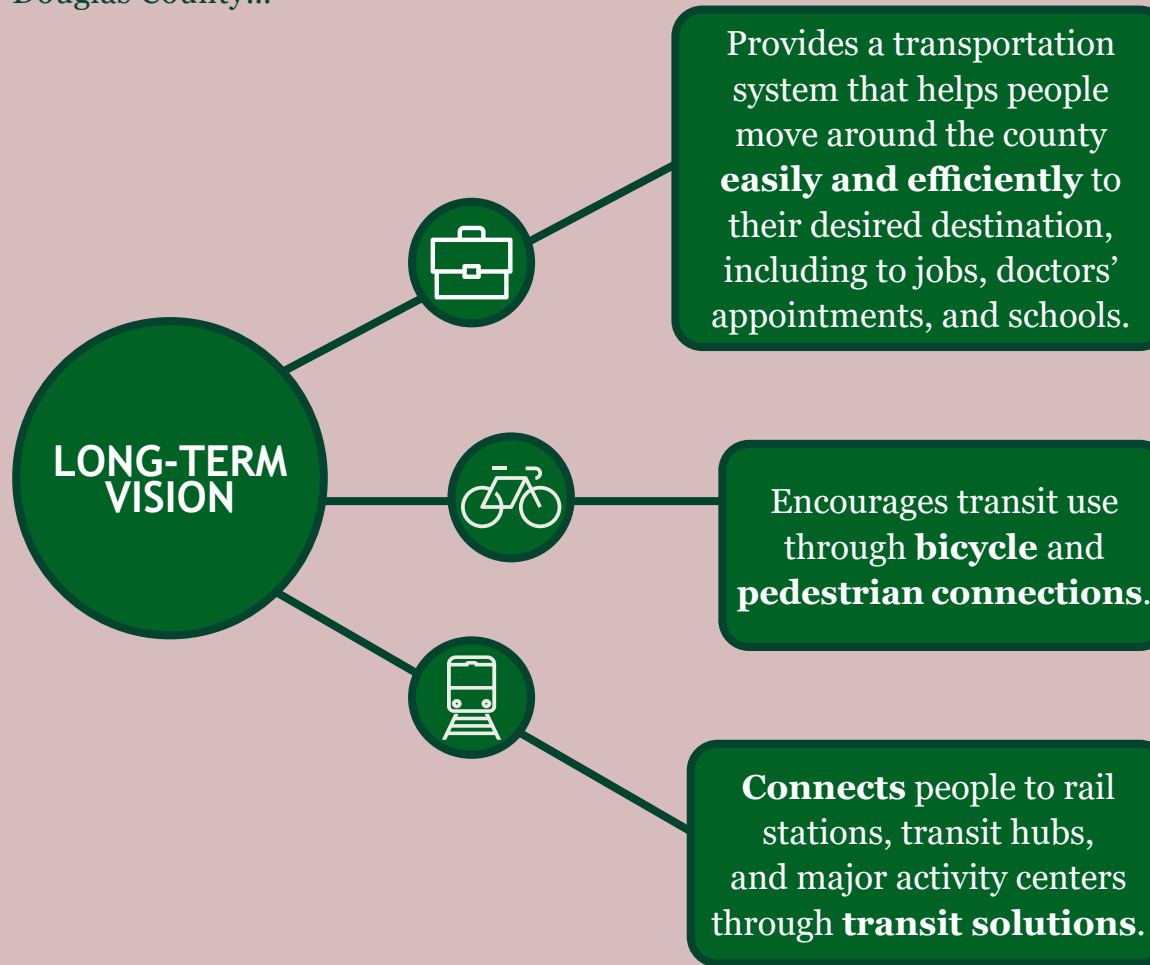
Douglas County...

LONG-TERM VISION

Provides a transportation system that helps people move around the county **easily and efficiently** to their desired destination, including to jobs, doctors' appointments, and schools.

Encourages transit use through **bicycle** and **pedestrian connections**.

**Connects** people to rail stations, transit hubs, and major activity centers through **transit solutions**.